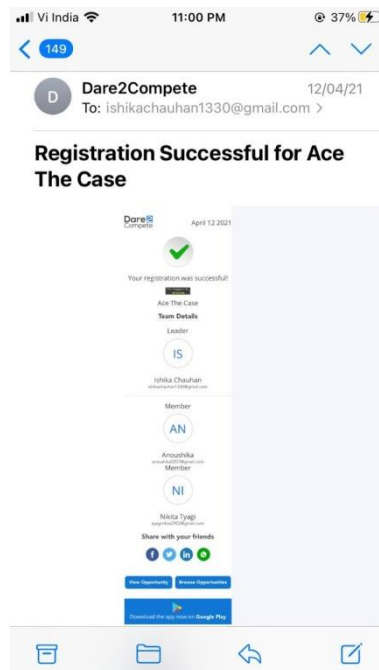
Vi India 11:00 PM 37%

149

D Dare2Compete 12/04/21
To: ishikachauhan1330@gmail.com >

Registration Successful for Ace The Case

Dare2Compete April 12 2021

Your registration was successful!

Ace The Case

Team Details

Leader

IS

Ishika Chauhan
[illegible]

Member

AN

Anoushika
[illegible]

Member

NI

Nikita Tyagi
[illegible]

Share with your friends

View Opportunity Browse Opportunities

Download the app now on Google Play